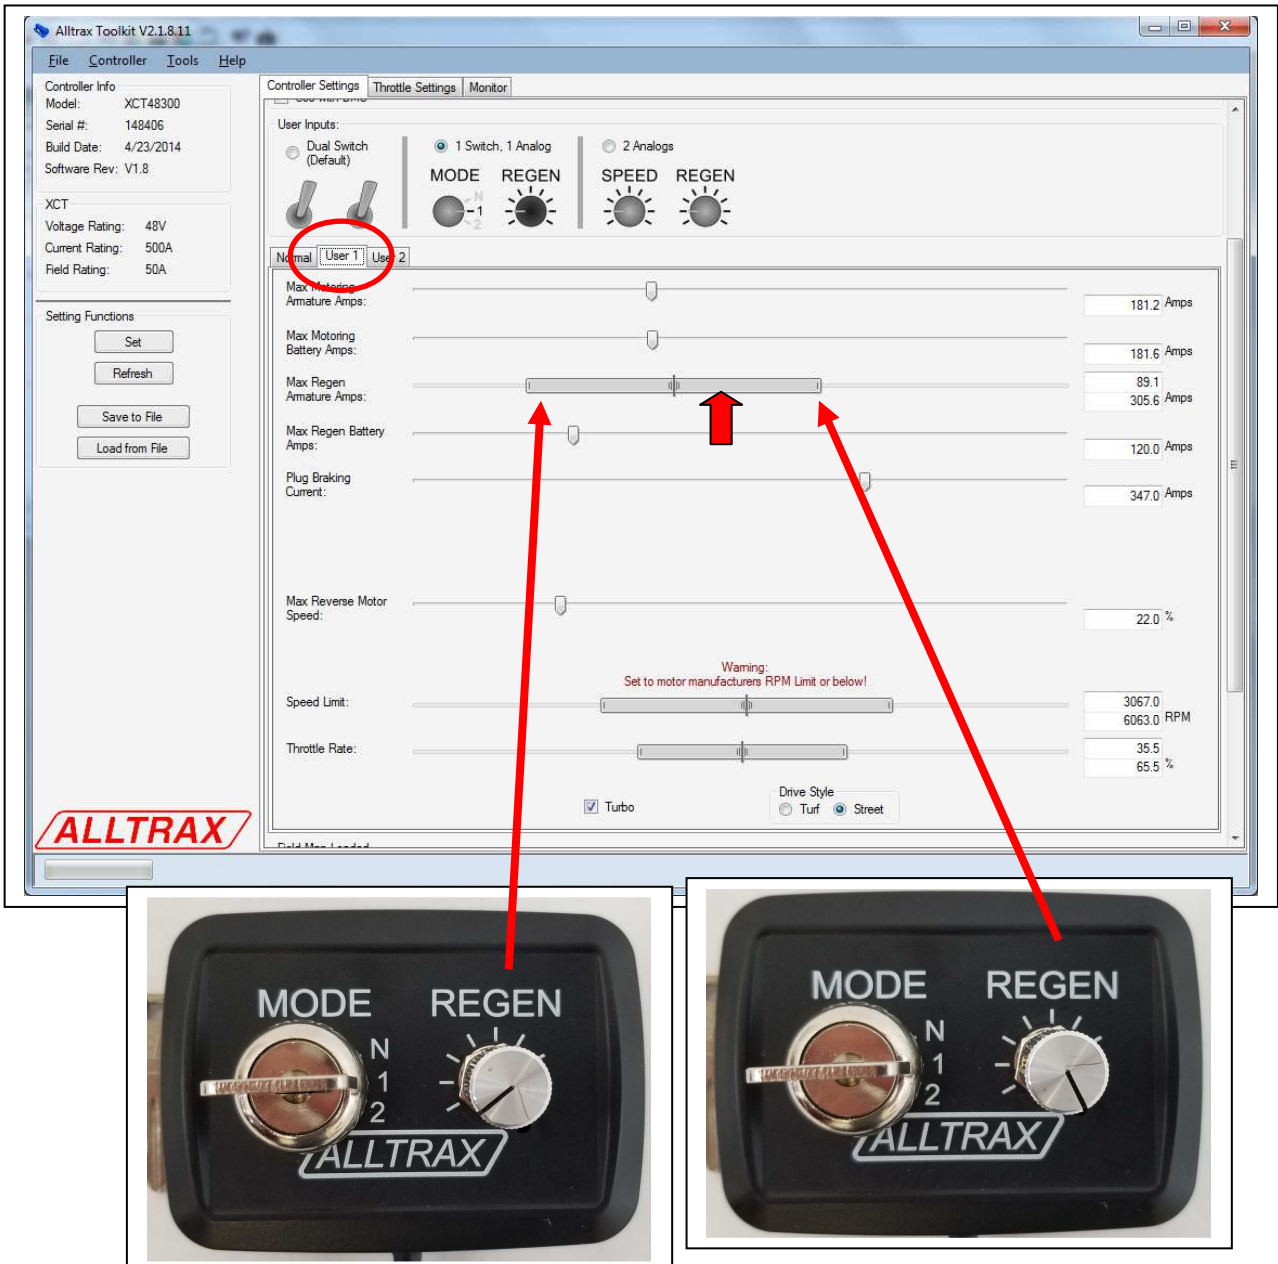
Alltrax Toolkit V2.1.8.11

File Controller Tools Help

Controller Info
Model: XCT48300
Serial #: 148406
Build Date: 4/23/2014
Software Rev: V1.8

XCT
Voltage Rating: 48V
Current Rating: 500A
Field Rating: 50A

Setting Functions
Set
Refresh
Save to File
Load from File

ALLTRAX

Controller Settings | Throttle Settings | Monitor

User Inputs:
Dual Switch (Default)
1 Switch, 1 Analog
MODE REGEN
N 1 2
2 Analogs
SPEED REGEN

Normal | User 1 | User 2

Max Motoring Armature Amps: 181.2 Amps
Max Motoring Battery Amps: 181.6 Amps
Max Regen Armature Amps: 89.1 305.6 Amps
Max Regen Battery Amps: 120.0 Amps
Plug Braking Current: 347.0 Amps
Max Reverse Motor Speed: 22.0 %

Warning:
Set to motor manufacturers RPM Limit or below!

Speed Limit: 3067.0 6063.0 RPM
Throttle Rate: 35.5 65.5 %

Turbo
Drive Style
Turf Street

MODE REGEN
N 1 2
ALLTRAX

MODE REGEN
N 1 2
ALLTRAX